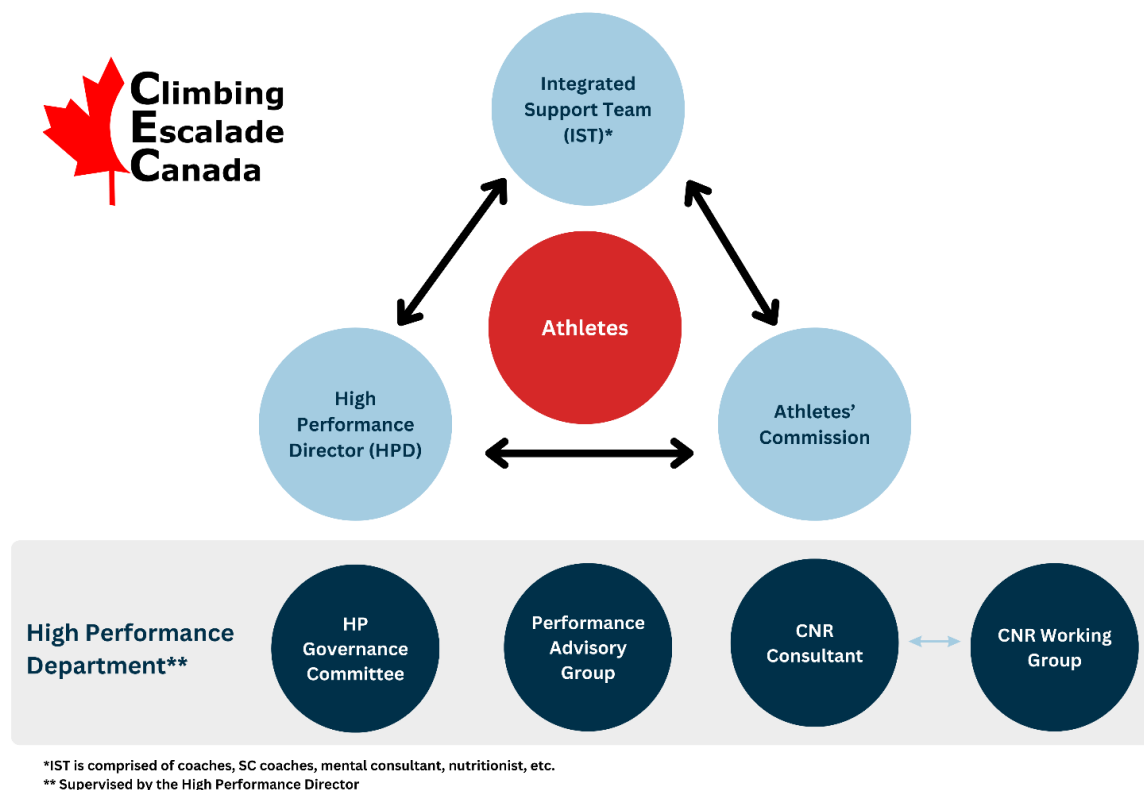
Climbing
Escalade
Canada

Integrated Support Team (IST)*

Athletes

High Performance Director (HPD)

Athletes' Commission

High Performance Department**

HP Governance Committee

Performance Advisory Group

CNR Consultant

CNR Working Group

*IST is comprised of coaches, SC coaches, mental consultant, nutritionist, etc.
** Supervised by the High Performance Director